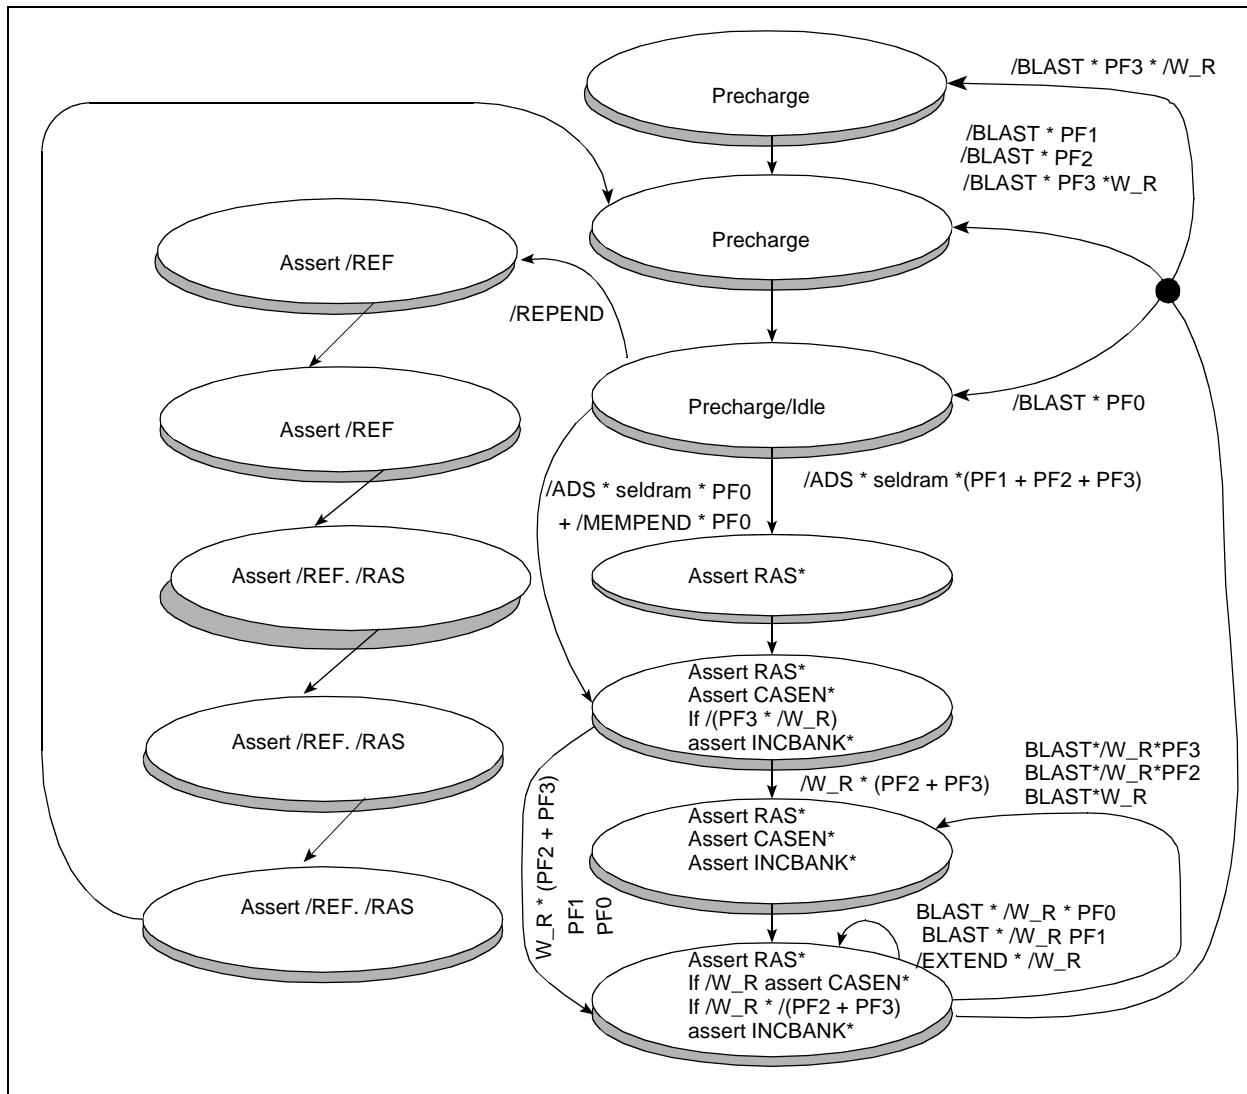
/BLAST * PF3 * /W_R

Precharge

/BLAST * PF1
/BLAST * PF2
/BLAST * PF3 *W_R

Assert /REF

Precharge

/REPEND

Assert /REF

Precharge/Idle

/BLAST * PF0

/ADS * seldram * PF0
+ /MEMPEND * PF0

/ADS * seldram *(PF1 + PF2 + PF3)

Assert /REF. /RAS

Assert RAS*

Assert RAS*
Assert CASEN*
If /(PF3 * /W_R)
assert INCBANK*

Assert /REF. /RAS

BLAST*/W_R*PF3
BLAST*/W_R*PF2
BLAST*W_R

/W_R * (PF2 + PF3)

Assert RAS*
Assert CASEN*
Assert INCBANK*

W_R * (PF2 + PF3)
PF1
PF0

Assert /REF. /RAS

BLAST * /W_R * PF0
BLAST * /W_R PF1
/EXTEND * /W_R

Assert RAS*
If /W_R assert CASEN*
If /W_R * /(PF2 + PF3)
assert INCBANK*